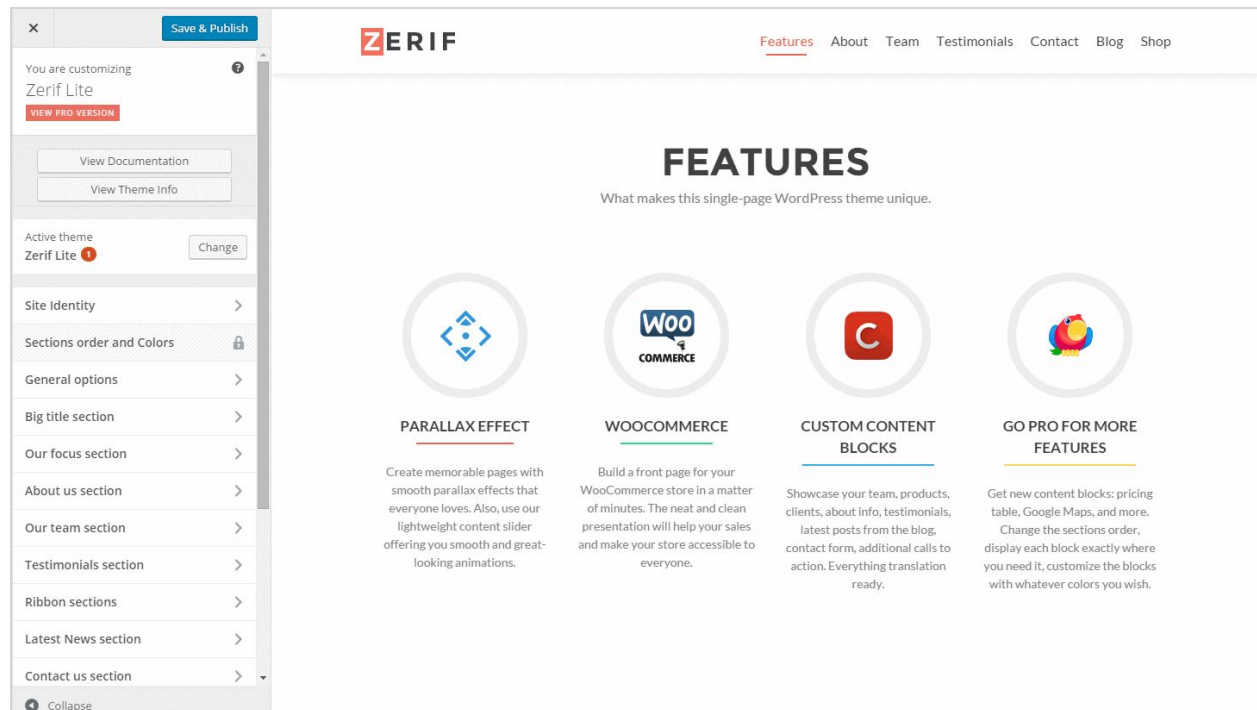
×

Save & Publish

You are customizing
Zerif Lite
VIEW PRO VERSION

View Documentation
View Theme Info

Active theme
Zerif Lite 1
Change

Site Identity
Sections order and Colors
General options
Big title section
Our focus section
About us section
Our team section
Testimonials section
Ribbon sections
Latest News section
Contact us section

Collapse

ZERIF

Features About Team Testimonials Contact Blog Shop

FEATURES

What makes this single-page WordPress theme unique.

WOO COMMERCE

C

PARALLAX EFFECT

Create memorable pages with smooth parallax effects that everyone loves. Also, use our lightweight content slider offering you smooth and great-looking animations.

WOOCOMMERCE

Build a front page for your WooCommerce store in a matter of minutes. The neat and clean presentation will help your sales and make your store accessible to everyone.

CUSTOM CONTENT BLOCKS

Showcase your team, products, clients, about info, testimonials, latest posts from the blog, contact form, additional calls to action. Everything translation ready.

GO PRO FOR MORE FEATURES

Get new content blocks: pricing table, Google Maps, and more. Change the sections order, display each block exactly where you need it, customize the blocks with whatever colors you wish.